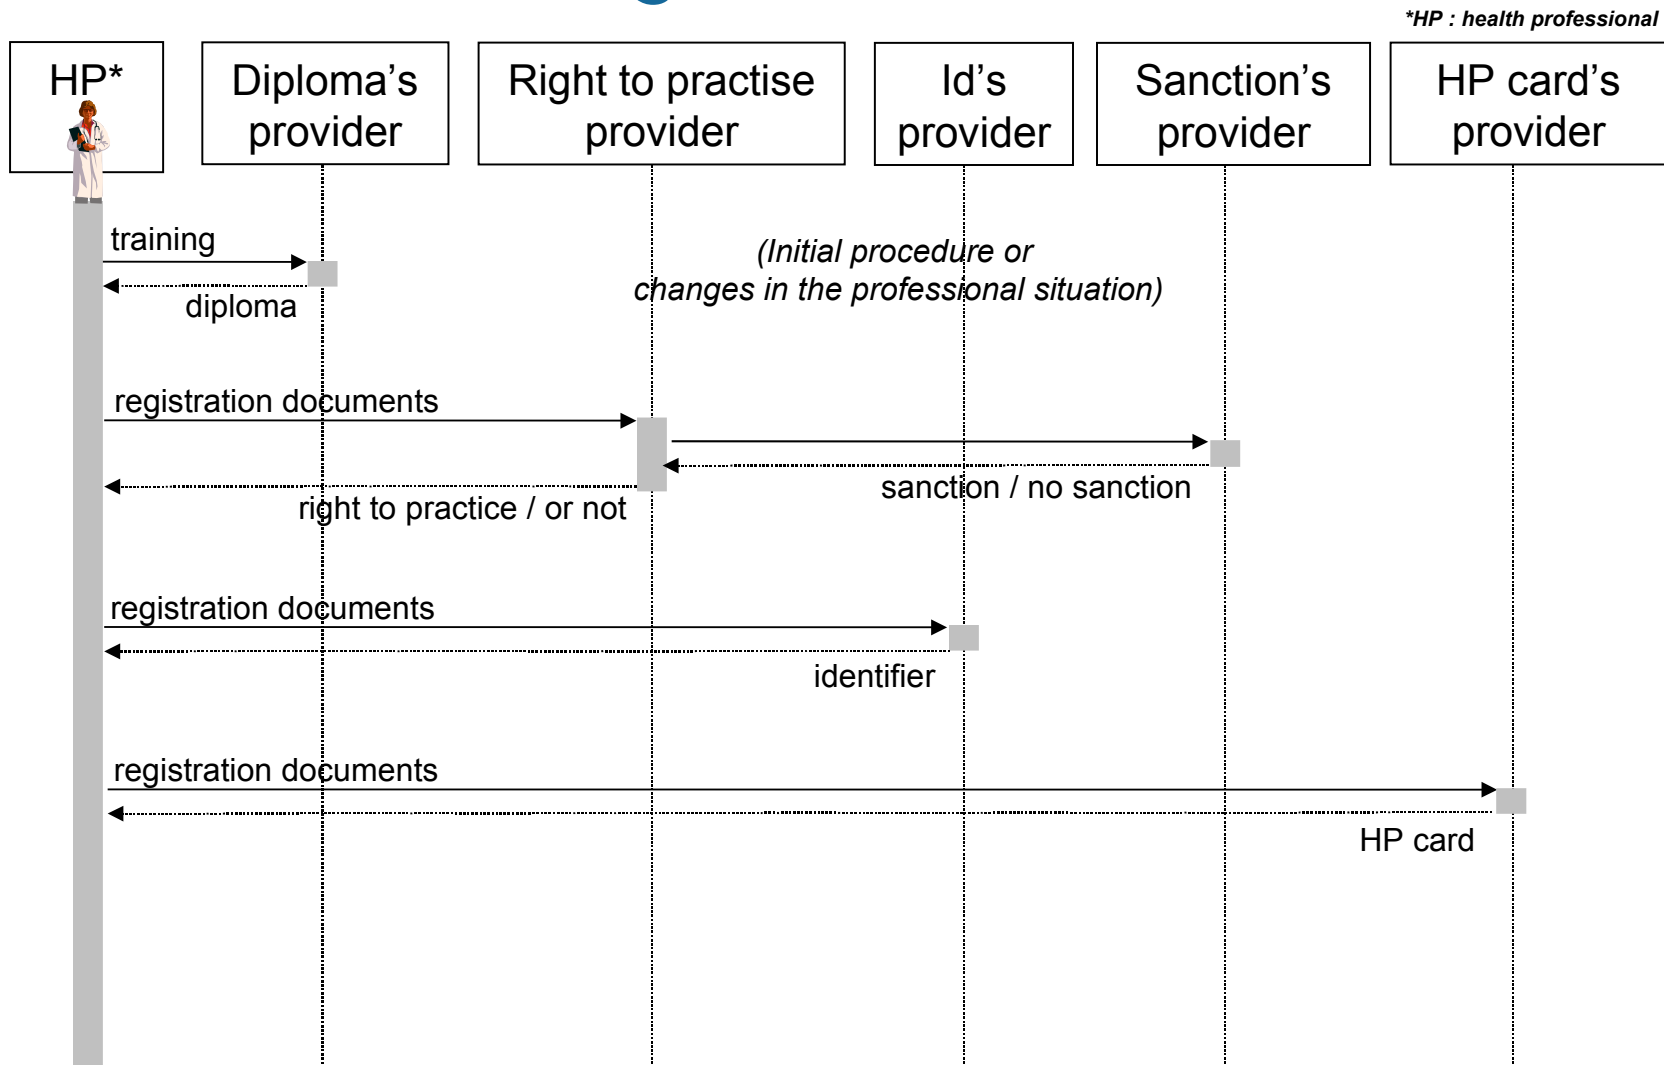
*HP : health professional

HP*

Diploma's provider

Right to practise provider

Id's provider

Sanction's provider

HP card's provider

training

diploma

(Initial procedure or changes in the professional situation)

registration documents

sanction / no sanction

right to practice / or not

registration documents

identifier

registration documents

HP card